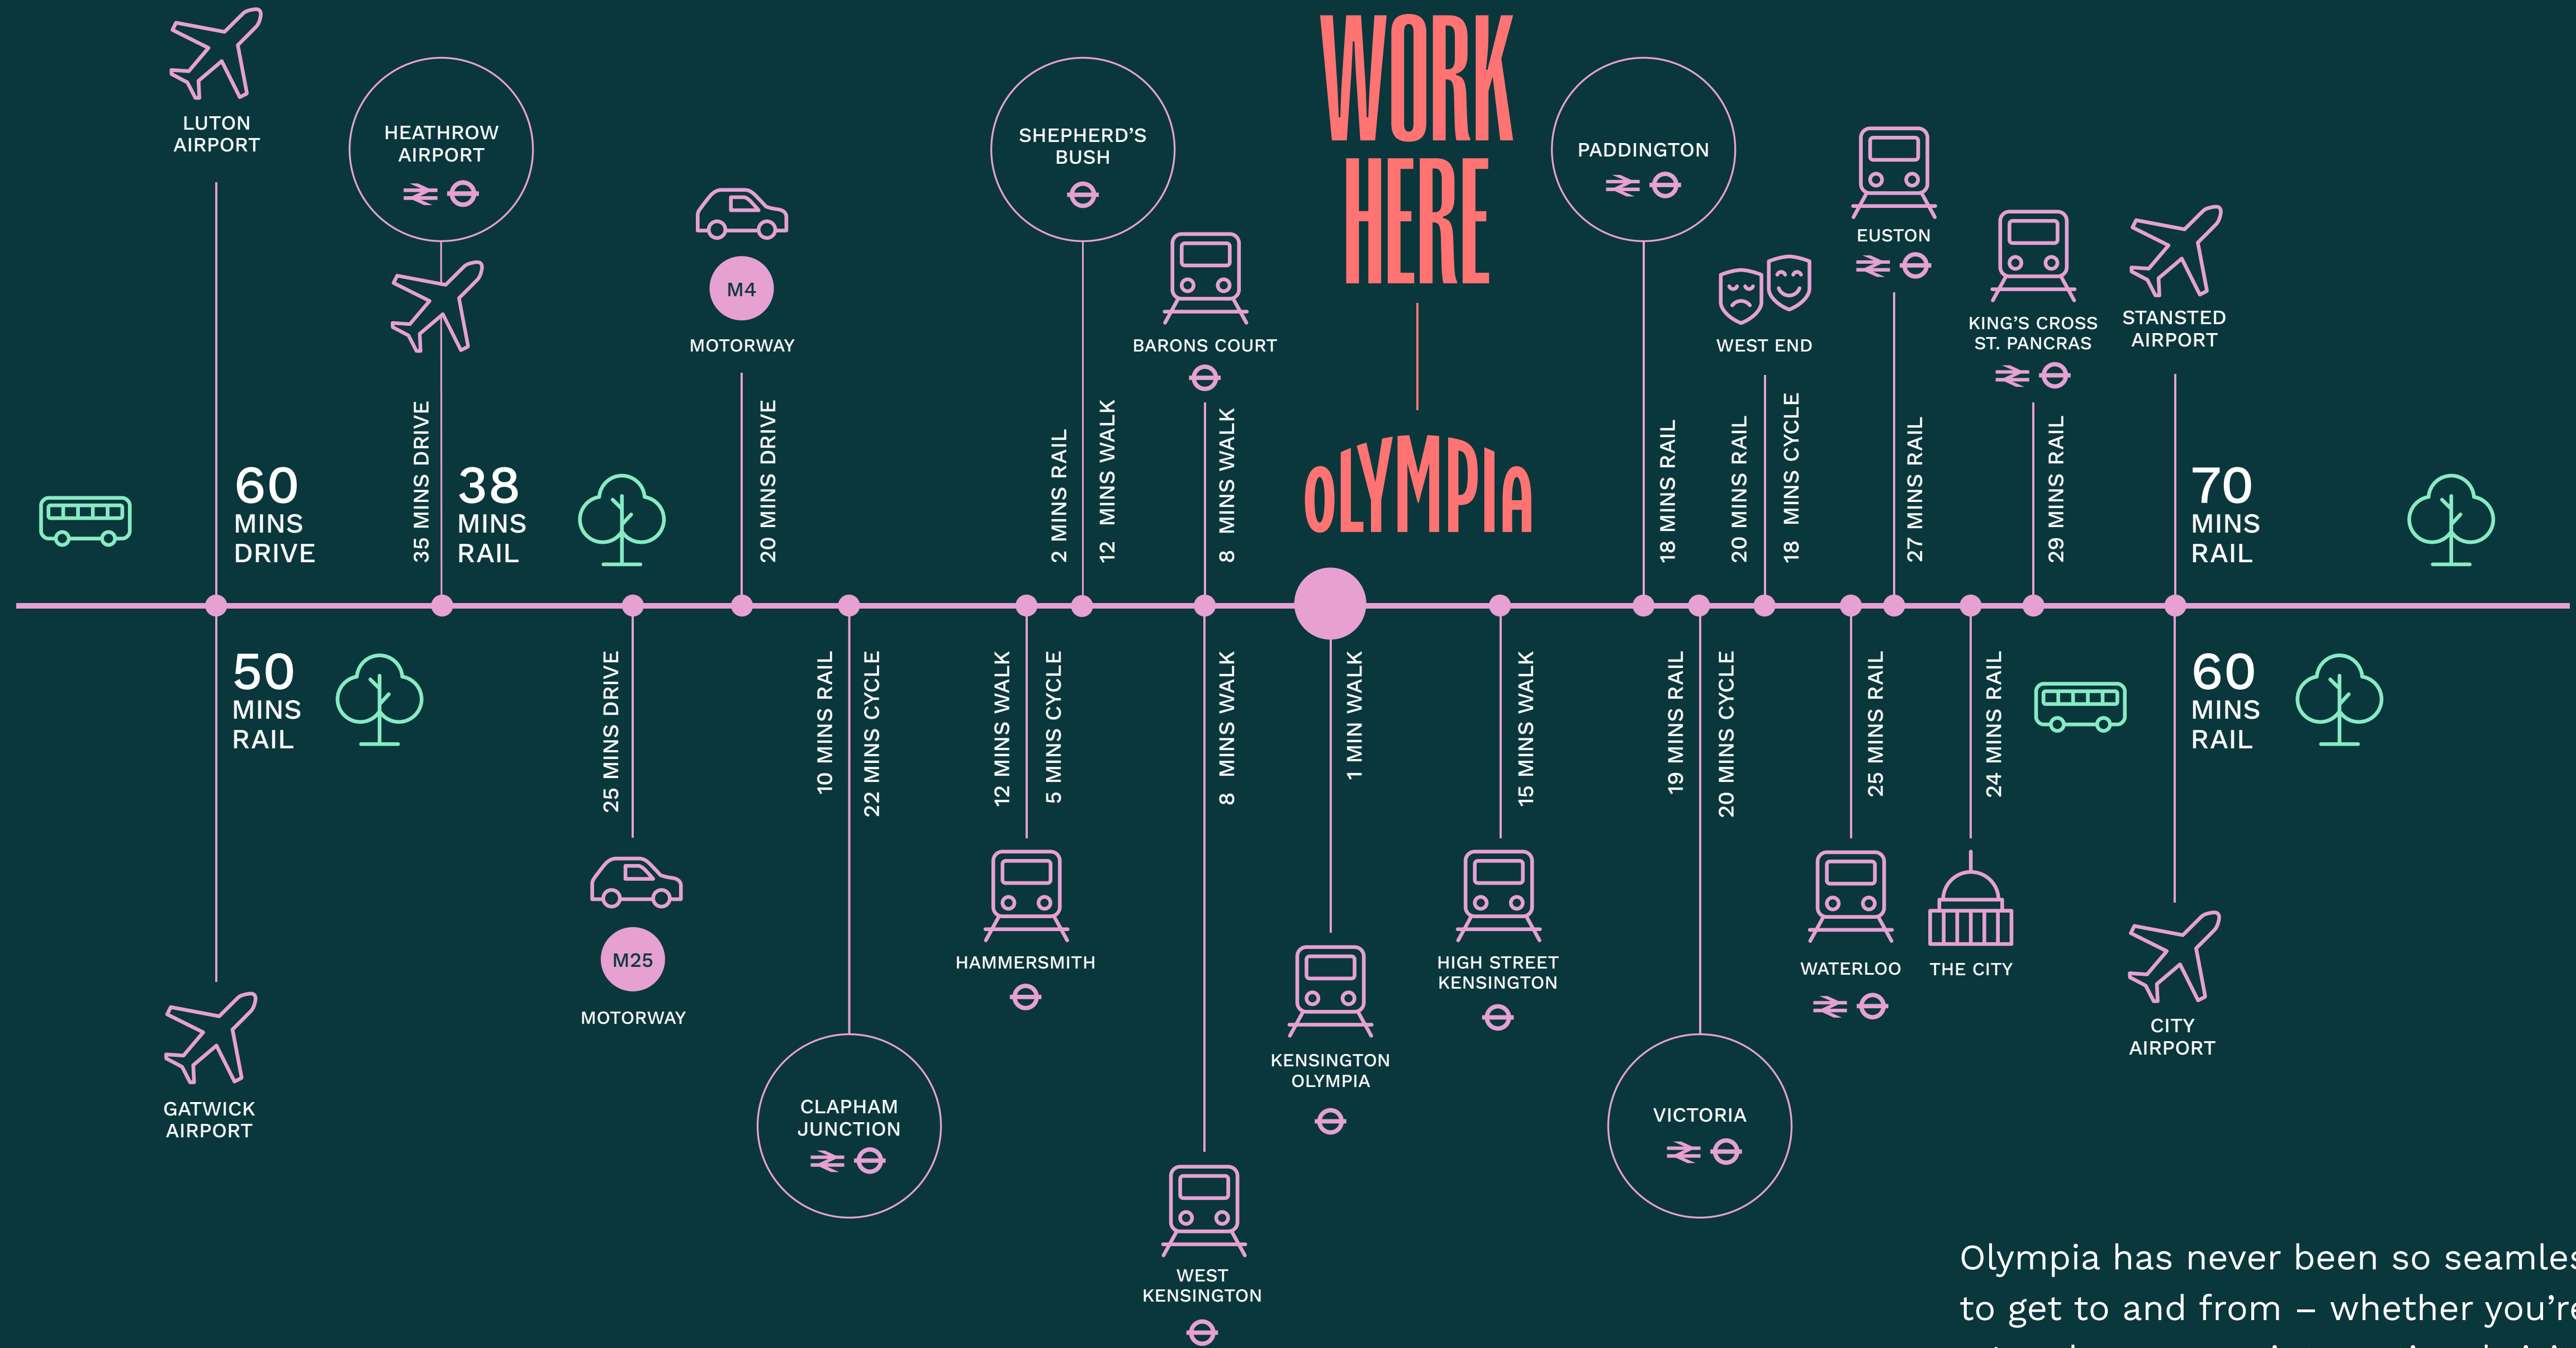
WORK HERE

OLYMPIA

LUTON AIRPORT

60 MINS DRIVE

HEATHROW AIRPORT

35 MINS DRIVE

38 MINS RAIL

M4

MOTORWAY

20 MINS DRIVE

SHEPHERD'S BUSH

2 MINS RAIL

12 MINS WALK

BARONS COURT

8 MINS WALK

PADDINGTON

18 MINS RAIL

WEST END

20 MINS RAIL

18 MINS CYCLE

EUSTON

27 MINS RAIL

KING'S CROSS ST. PANCRAS

29 MINS RAIL

STANSTED AIRPORT

70 MINS RAIL

50 MINS RAIL

GATWICK AIRPORT

25 MINS DRIVE

M25

MOTORWAY

10 MINS RAIL

22 MINS CYCLE

CLAPHAM JUNCTION

12 MINS WALK

5 MINS CYCLE

HAMMERSMITH

8 MINS WALK

WEST KENSINGTON

1 MIN WALK

KENSINGTON OLYMPIA

15 MINS WALK

HIGH STREET KENSINGTON

19 MINS RAIL

20 MINS CYCLE

VICTORIA

25 MINS RAIL

WATERLOO

24 MINS RAIL

THE CITY

60 MINS RAIL

CITY AIRPORT

Olympia has never been so seamles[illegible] to get to and from – whether you're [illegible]